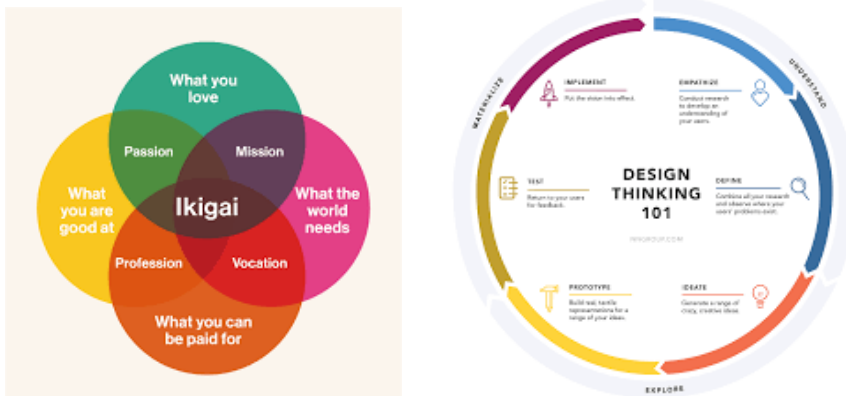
What you love

Passion

Mission

What you are good at

Ikigai

What the world needs

Profession

Vocation

What you can be paid for

MATERIALIZE

UNDERSTAND

IMPLEMENT
Put the vision into effect.

EMPATHIZE
Conduct research to develop an understanding of your users.

TEST
Return to your users for feedback.

DESIGN THINKING 101

NNGROUP.COM

DEFINE
Combine all your research and observe where your users' problems exist.

PROTOTYPE
Build real, tactile representations for a range of your ideas.

IDEATE
Generate a range of crazy, creative ideas.

EXPLORE